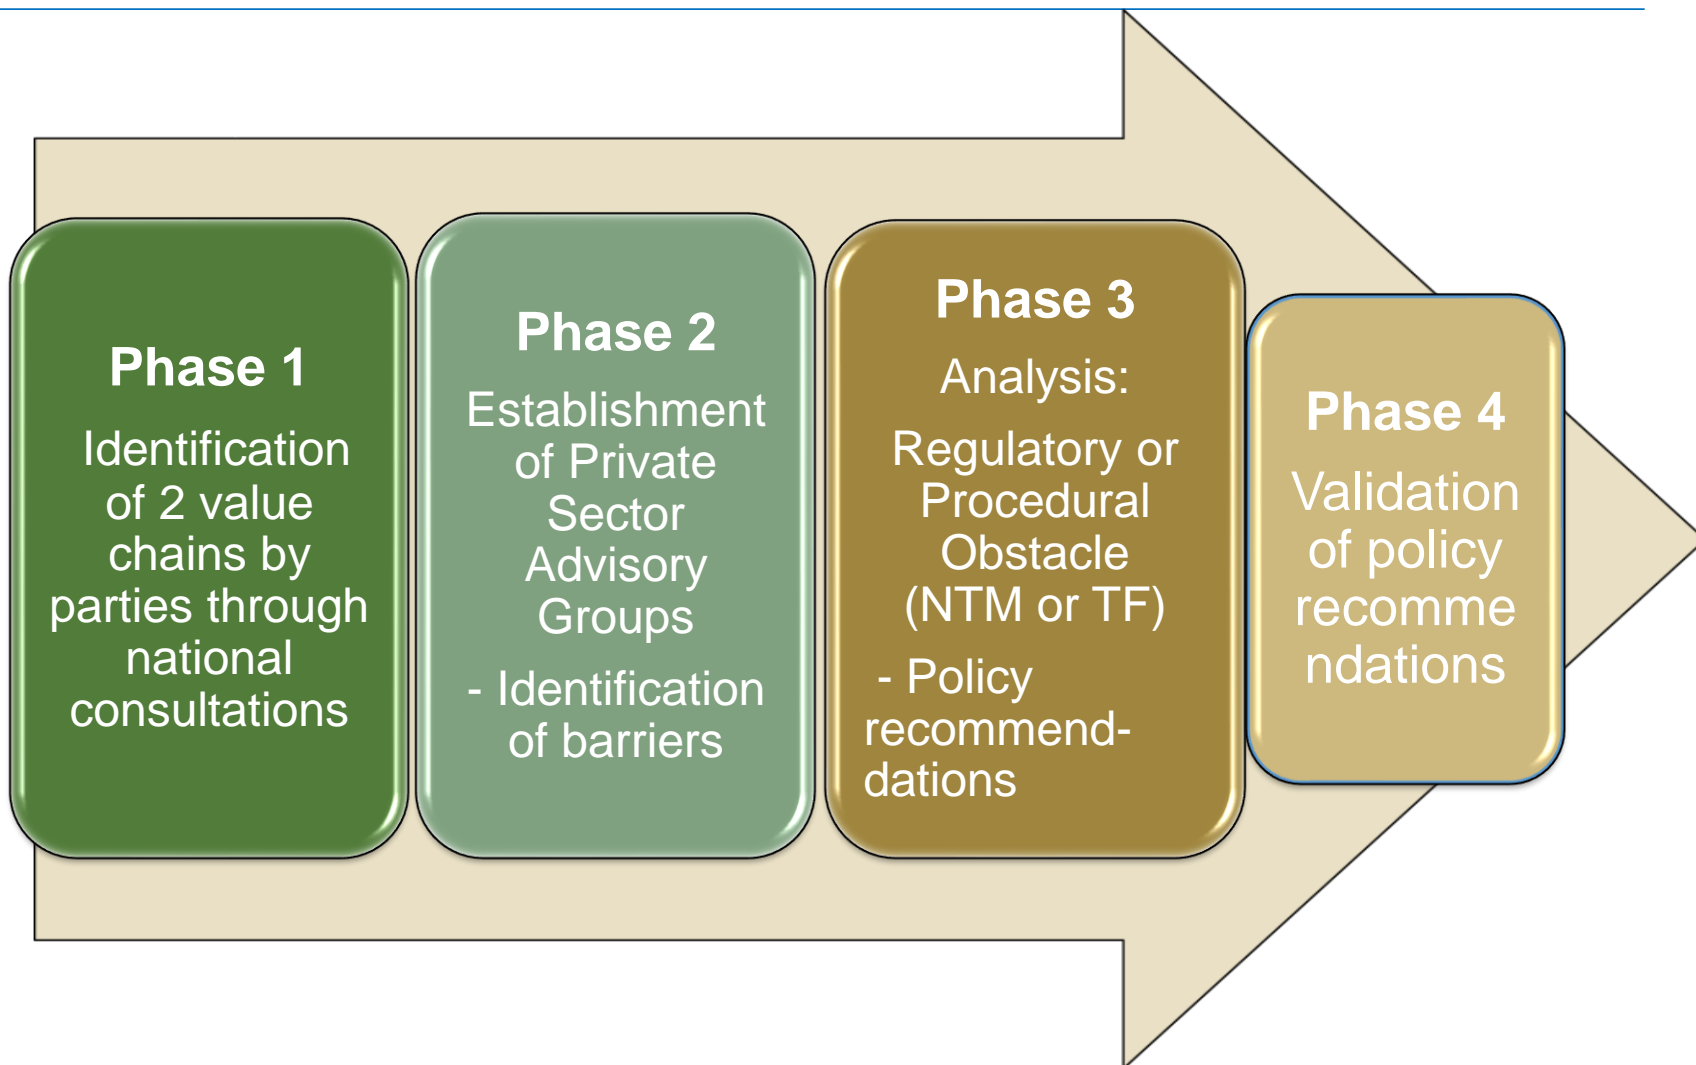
Phase 1

Identification of 2 value chains by parties through national consultations

Phase 2

Establishment of Private Sector Advisory Groups

- Identification of barriers

Phase 3

Analysis:

Regulatory or Procedural Obstacle (NTM or TF)

- Policy recommend-dations

Phase 4

Validation of policy recomme ndations